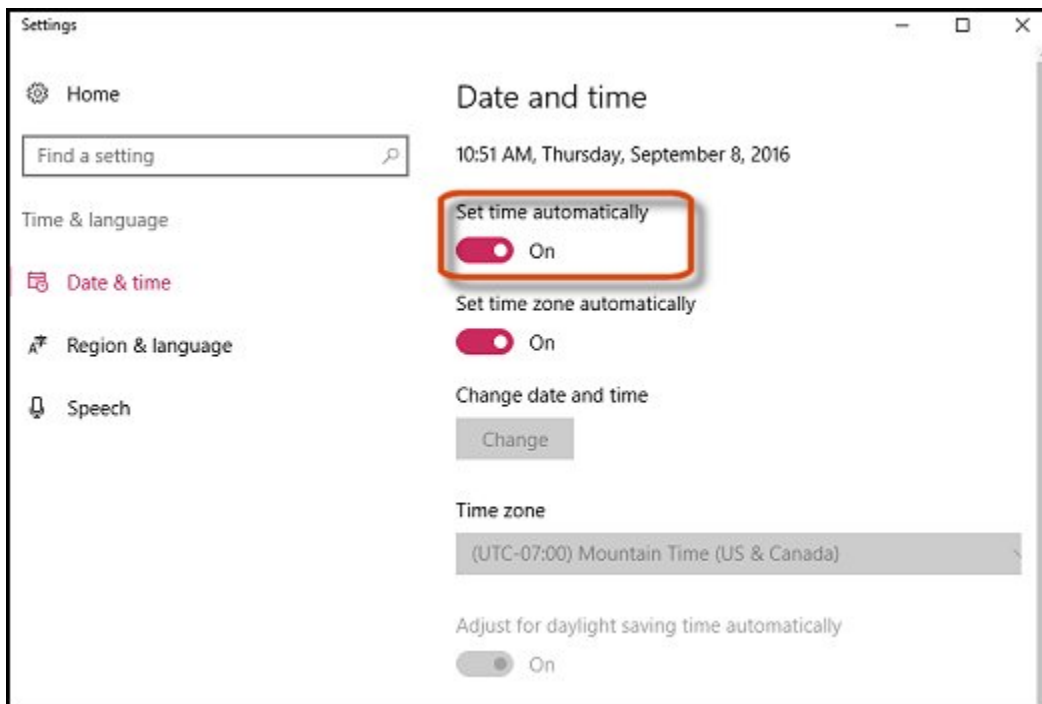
Settings

Home

Find a setting

Time & language

Date & time

Region & language

Speech

Date and time

10:51 AM, Thursday, September 8, 2016

Set time automatically

On

Set time zone automatically

On

Change date and time

Change

Time zone

(UTC-07:00) Mountain Time (US & Canada)

Adjust for daylight saving time automatically

On